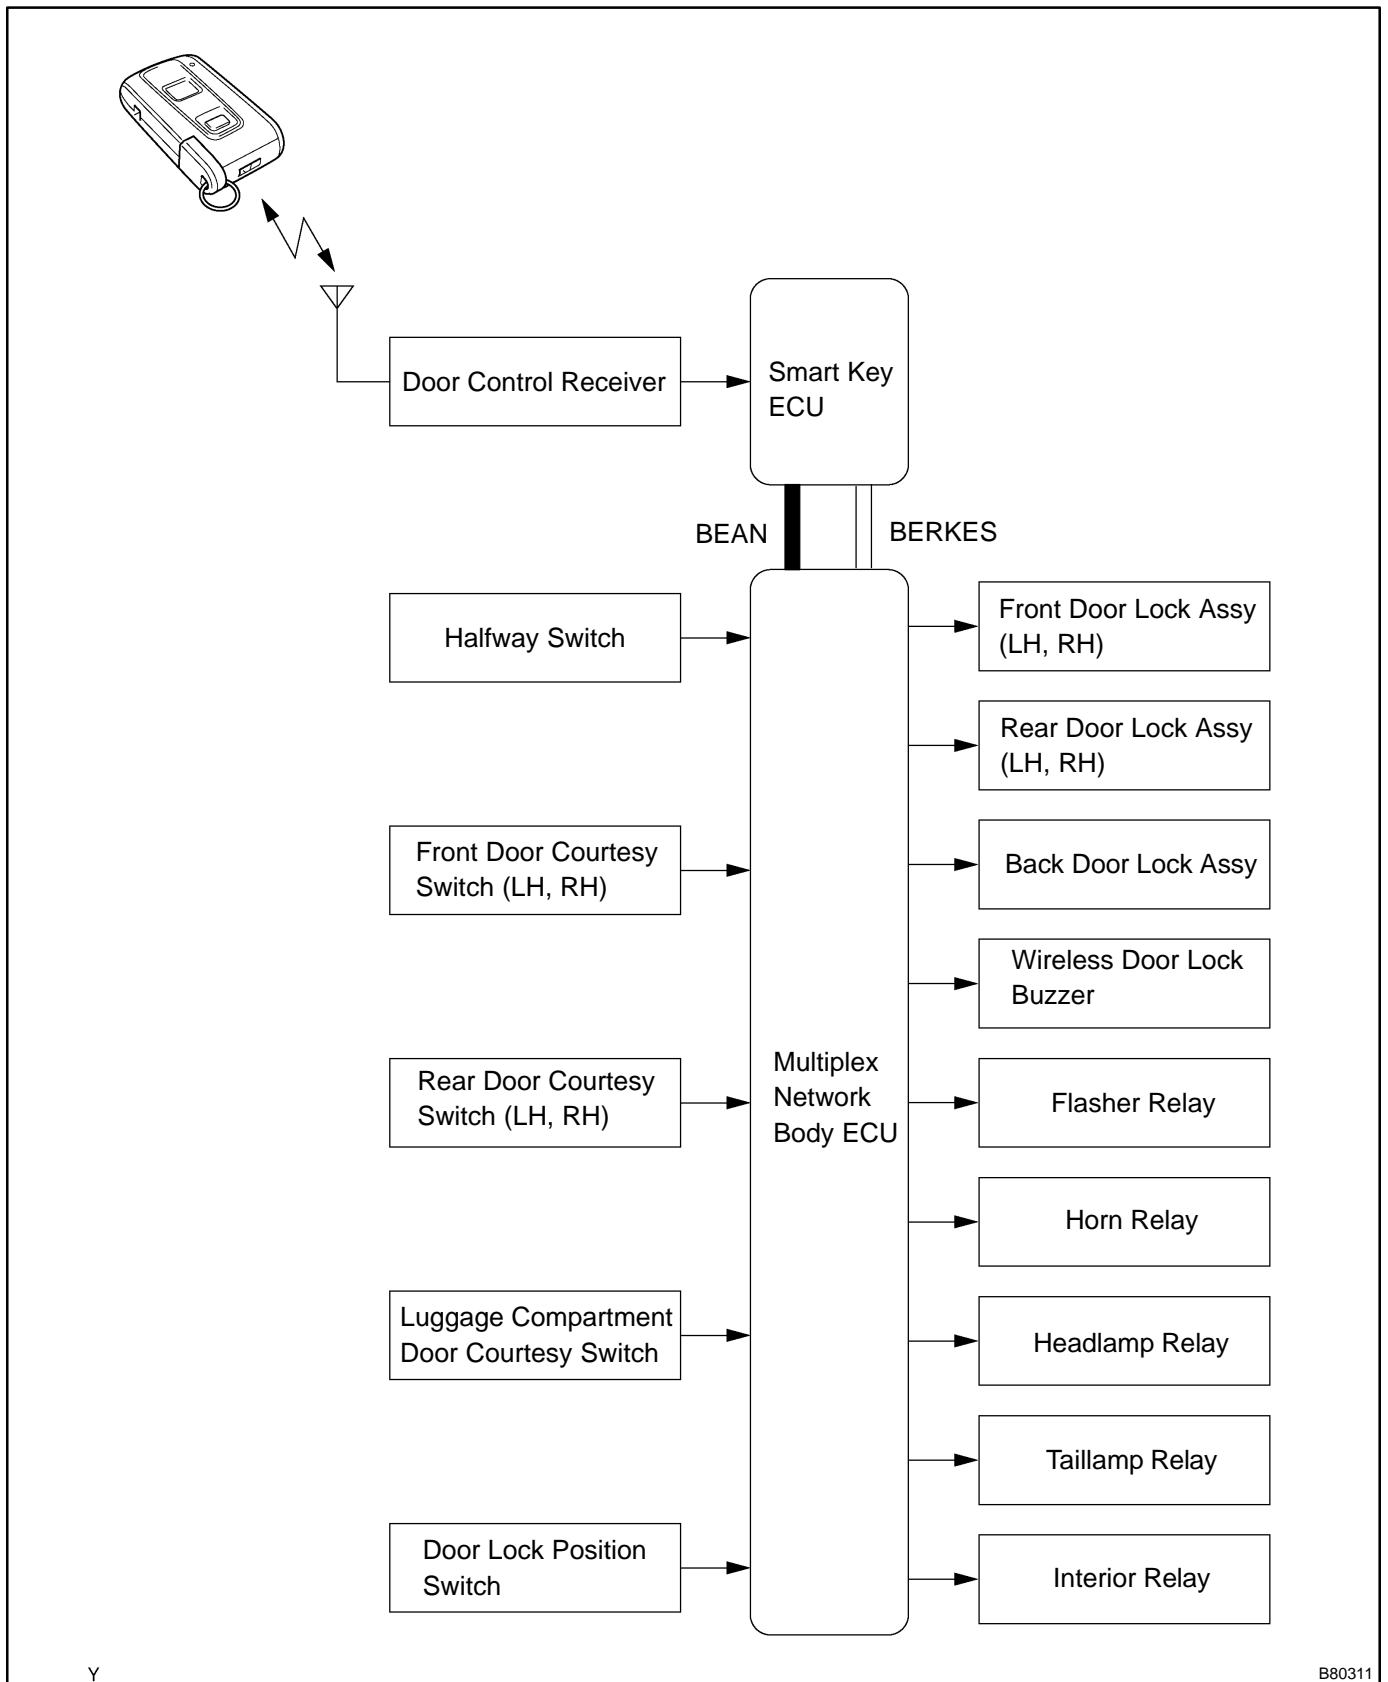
Door Control Receiver

Smart Key ECU

BEAN

BERKES

Halfway Switch

Front Door Courtesy Switch (LH, RH)

Rear Door Courtesy Switch (LH, RH)

Luggage Compartment Door Courtesy Switch

Door Lock Position Switch

Multiplex Network Body ECU

Front Door Lock Assy (LH, RH)

Rear Door Lock Assy (LH, RH)

Back Door Lock Assy

Wireless Door Lock Buzzer

Flasher Relay

Horn Relay

Headlamp Relay

Taillamp Relay

Interior Relay

Y

B80311